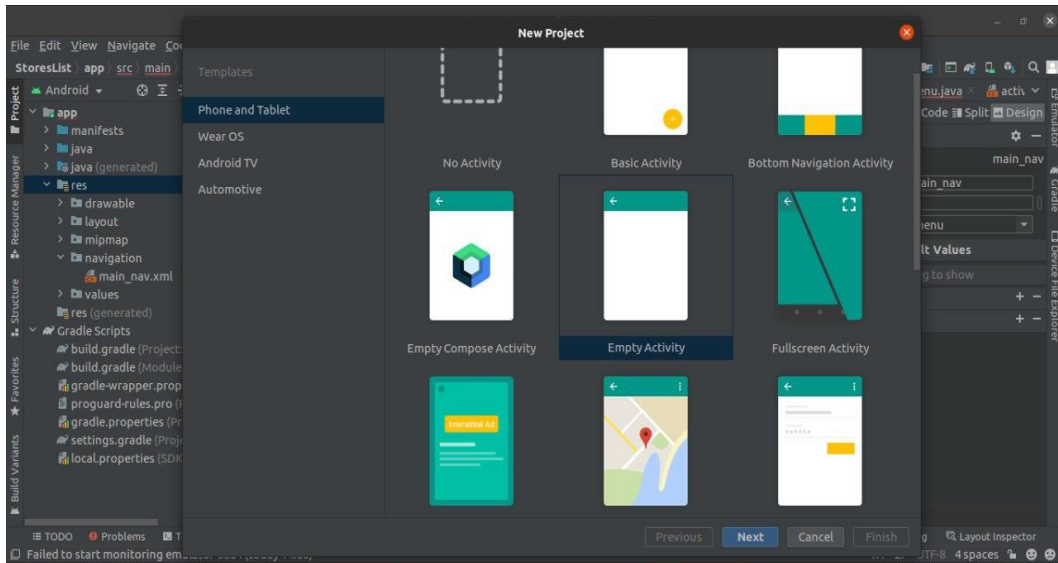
File Edit View Navigate Co
StoresList app src main
Android
app
manifests
java
java (generated)
res
drawable
layout
mipmap
navigation
main_nav.xml
values
res (generated)
Gradle Scripts
build.gradle (Project:
build.gradle (Module
gradle-wrapper.prop
proguard-rules.pro (
gradle.properties (Pr
settings.gradle (Proj
local.properties (SDK

Project
Resource Manager
Structure
Favorites
Build Variants

New Project

Templates
Phone and Tablet
Wear OS
Android TV
Automotive

No Activity
Basic Activity
Bottom Navigation Activity
Empty Compose Activity
Empty Activity
Fullscreen Activity
Interstitial Ad

Previous
Next
Cancel
Finish

nu.java
activ
Code
Split
Design
main_nav
ain_nav
enu
lt Values
g to show

Emulator
Gradle
Device File Explorer

TODO
Problems
T
Failed to start monitoring em
g
Layout Inspector
TF-8
4 spaces